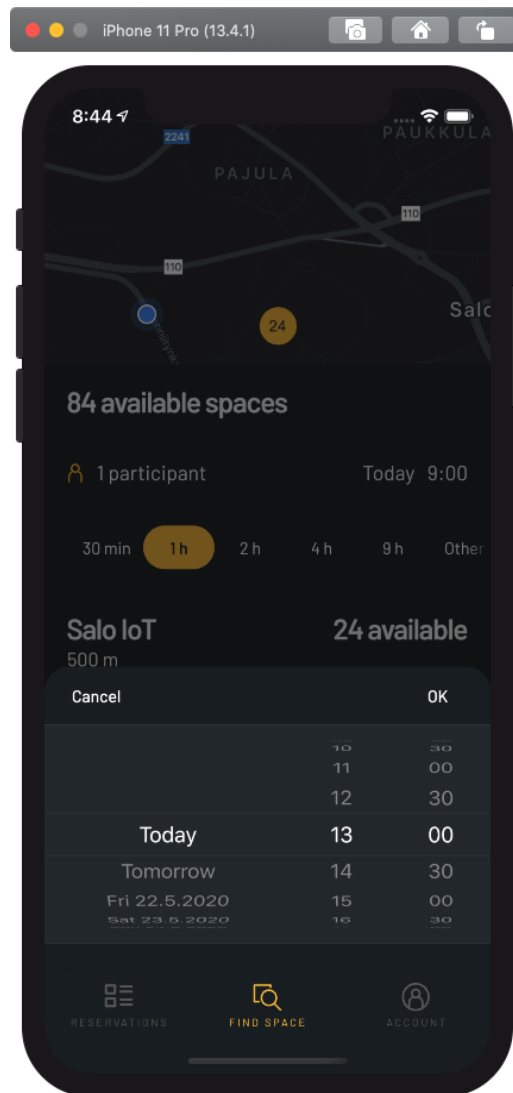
iPhone 11 Pro (13.4.1)

8:44

2241

PAUKKULA

PAJULA

110

110

Salo

24

84 available spaces

1 participant

Today 9:00

30 min

1 h

2 h

4 h

9 h

Other

Salo IoT

24 available

500 m

Cancel

OK

10 30
11 00
12 30
Today 13 00
Tomorrow 14 30
Fri 22.5.2020 15 00
Sat 23.5.2020 16 30

RESERVATIONS

FIND SPACE

ACCOUNT